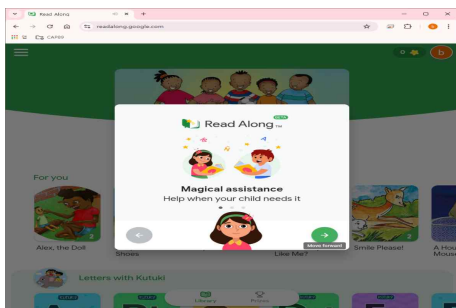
Read Along
readalong.google.com
CAP99
Read Along BETA
Magical assistance
Help when your child needs it
For you
Alex, the Doll
Shoes
Like Me?
Smile Please!
A House Mouse
Move forward
Letters with Kutuki
Library
Prizes